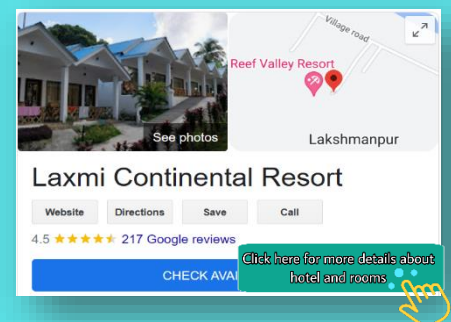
See photos

Village road

Reef Valley Resort

Lakshmanpur

Laxmi Continental Resort

Website Directions Save Call

4.5 217 Google reviews

CHECK AVAI

Click here for more details about hotel and rooms